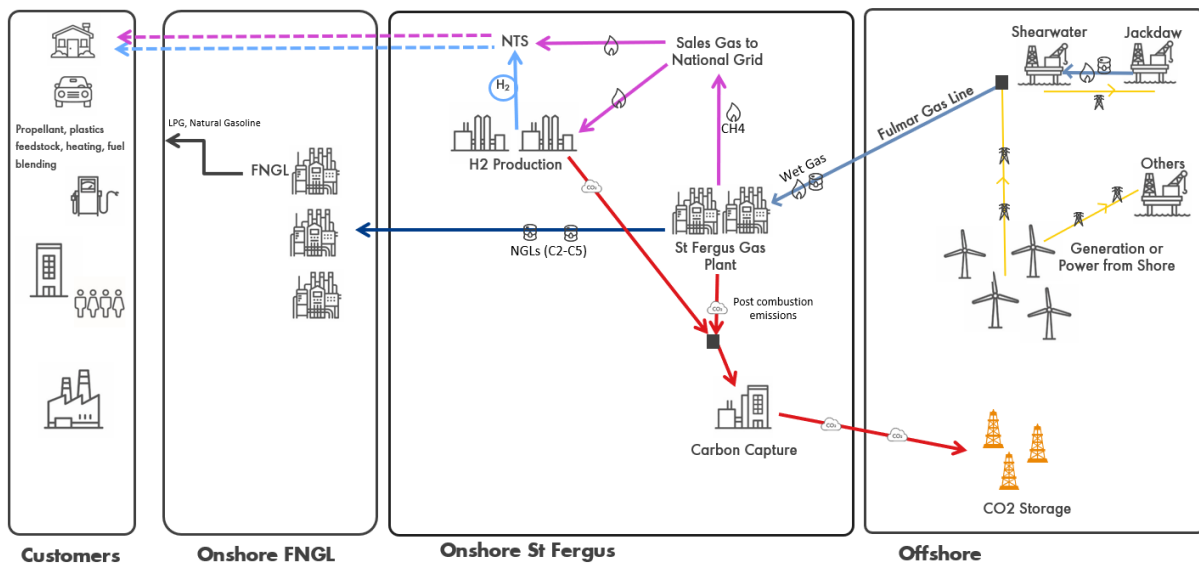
Propellant, plastics feedstock, heating, fuel blending

LPG, Natural Gasoline

FNGL

NTS

$H_2$

Sales Gas to National Grid

H2 Production

CH4

$CO_2$

Wet Gas

St Fergus Gas Plant

NGLs (C2-C5)

$CO_2$

Post combustion emissions

Carbon Capture

$CO_2$

$CO_2$

Fulmar Gas Line

Shearwater

Jackdaw

Others

Generation or Power from Shore

CO2 Storage

Customers

Onshore FNGL

Onshore St Fergus

Offshore